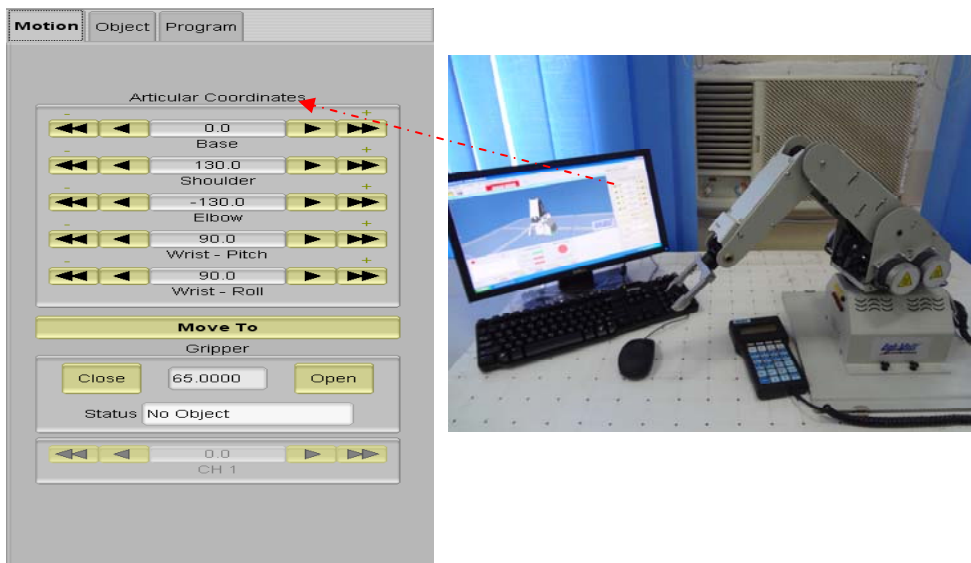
Motion | Object | Program

Articular Coordinates

- +
0.0
Base

- +
130.0
Shoulder

- +
-130.0
Elbow

- +
90.0
Wrist - Pitch

- +
90.0
Wrist - Roll

Move To

Gripper

Close 65.0000 Open

Status No Object

0.0
CH 1